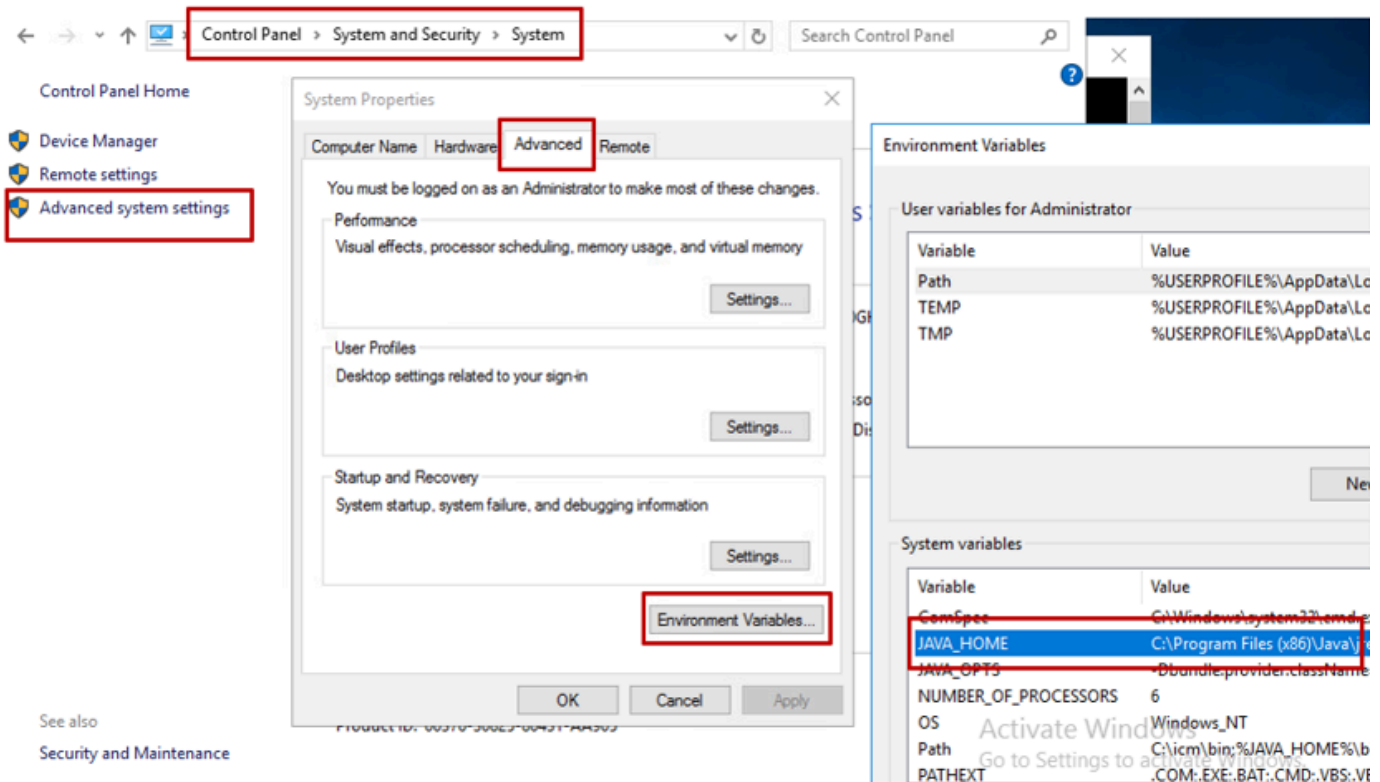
Control Panel › System and Security › System

Search Control Panel

Control Panel Home

Device Manager

Remote settings

Advanced system settings

See also

Security and Maintenance

System Properties

Computer Name | Hardware | Advanced | Remote

You must be logged on as an Administrator to make most of these changes.

Performance

Visual effects, processor scheduling, memory usage, and virtual memory

Settings...

User Profiles

Desktop settings related to your sign-in

Settings...

Startup and Recovery

System startup, system failure, and debugging information

Settings...

Environment Variables...

OK | Cancel | Apply

Product ID: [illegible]

Environment Variables

User variables for Administrator

| Variable | Value |
|---|---|
| Path | %USERPROFILE%\AppData\Lo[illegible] |
| TEMP | %USERPROFILE%\AppData\Lo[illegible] |
| TMP | %USERPROFILE%\AppData\Lo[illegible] |

Ne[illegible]

System variables

| Variable | Value |
|---|---|
| ComSpec | C:\Windows\system32\cmd.e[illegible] |
| JAVA_HOME | C:\Program Files (x86)\Java\j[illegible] |
| JAVA_OPTS | -Dbundle.provider.className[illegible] |
| NUMBER_OF_PROCESSORS | 6 |
| OS | Windows_NT |
| Path | C:\icm\bin;%JAVA_HOME%\b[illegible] |
| PATHEXT | .COM;.EXE;.BAT;.CMD;.VBS;.VB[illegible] |

Activate Windows
Go to Settings to activate Windows.